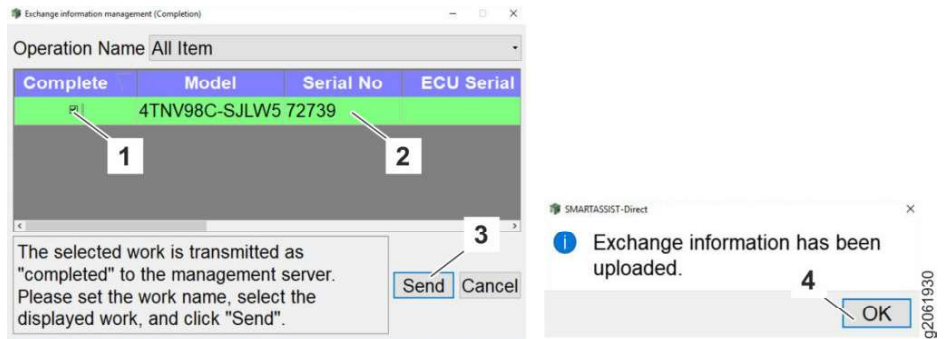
Exchange information management (Completion)

Operation Name All Item

| Complete | Model | Serial No | ECU Serial |
|---|---|---|---|
| | 4TNV98C-SJLW5 | 72739 | |

1

2

3

The selected work is transmitted as "completed" to the management server. Please set the work name, select the displayed work, and click "Send".

Send Cancel

SMARTASSIST-Direct

Exchange information has been uploaded.

4

OK

g2061930